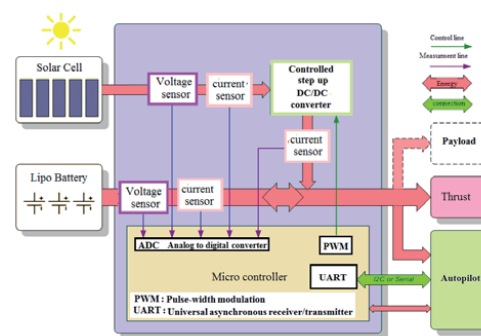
Control line
Measurement line
Energy
connection

Solar Cell

Voltage sensor

current sensor

Controlled step up DC/DC converter

current sensor

Payload

Lipo Battery

Voltage sensor

current sensor

Thrust

ADC Analog to digital converter

PWM

Micro controller

UART

I2C or Serial

Autopilot

PWM : Pulse-width modulation
UART : Universal asynchronous receiver/transmitter